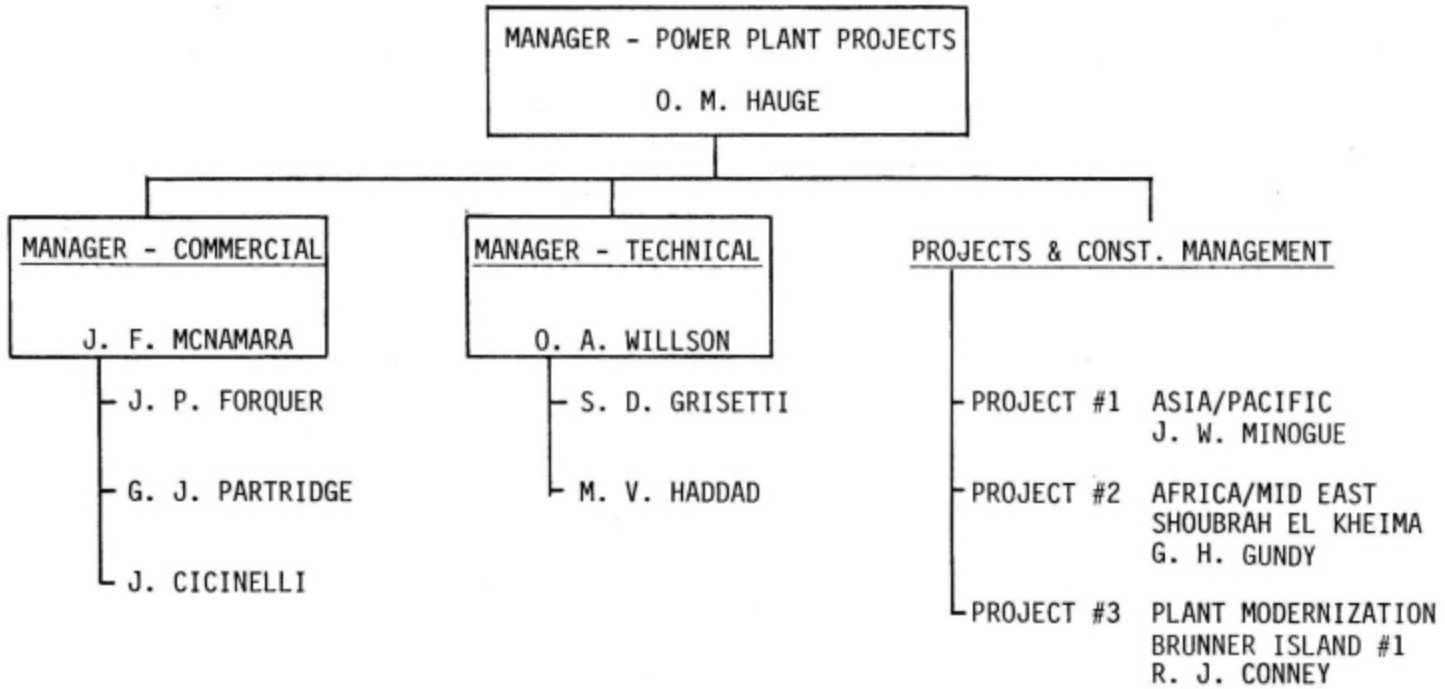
MANAGER - POWER PLANT PROJECTS
O. M. HAUGE

MANAGER - COMMERCIAL
J. F. MCNAMARA
J. P. FORQUER
G. J. PARTRIDGE
J. CICINELLI

MANAGER - TECHNICAL
O. A. WILLSON
S. D. GRISETTI
M. V. HADDAD

PROJECTS & CONST. MANAGEMENT
PROJECT #1 ASIA/PACIFIC
J. W. MINOGUE
PROJECT #2 AFRICA/MID EAST
SHOUBRAH EL KHEIMA
G. H. GUNDY
PROJECT #3 PLANT MODERNIZATION
BRUNNER ISLAND #1
R. J. CONNEY